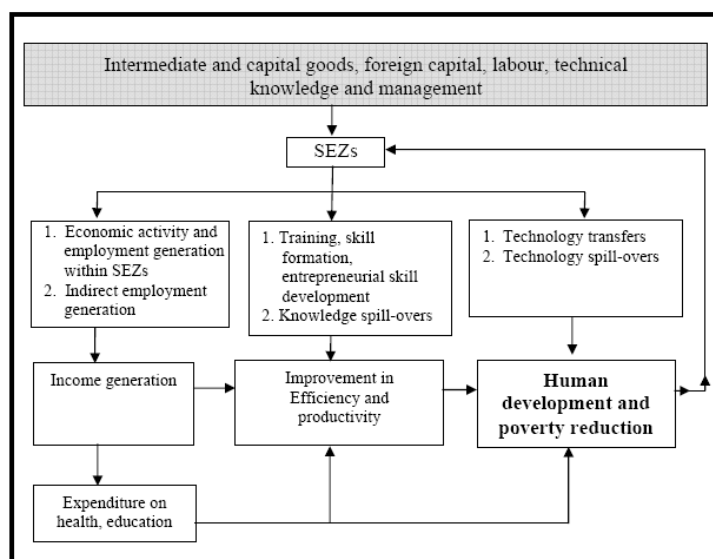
Intermediate and capital goods, foreign capital, labour, technical knowledge and management

SEZs

1. Economic activity and employment generation within SEZs
2. Indirect employment generation

1. Training, skill formation, entrepreneurial skill development
2. Knowledge spill-overs

1. Technology transfers
2. Technology spill-overs

Income generation

Improvement in Efficiency and productivity

Human development and poverty reduction

Expenditure on health, education